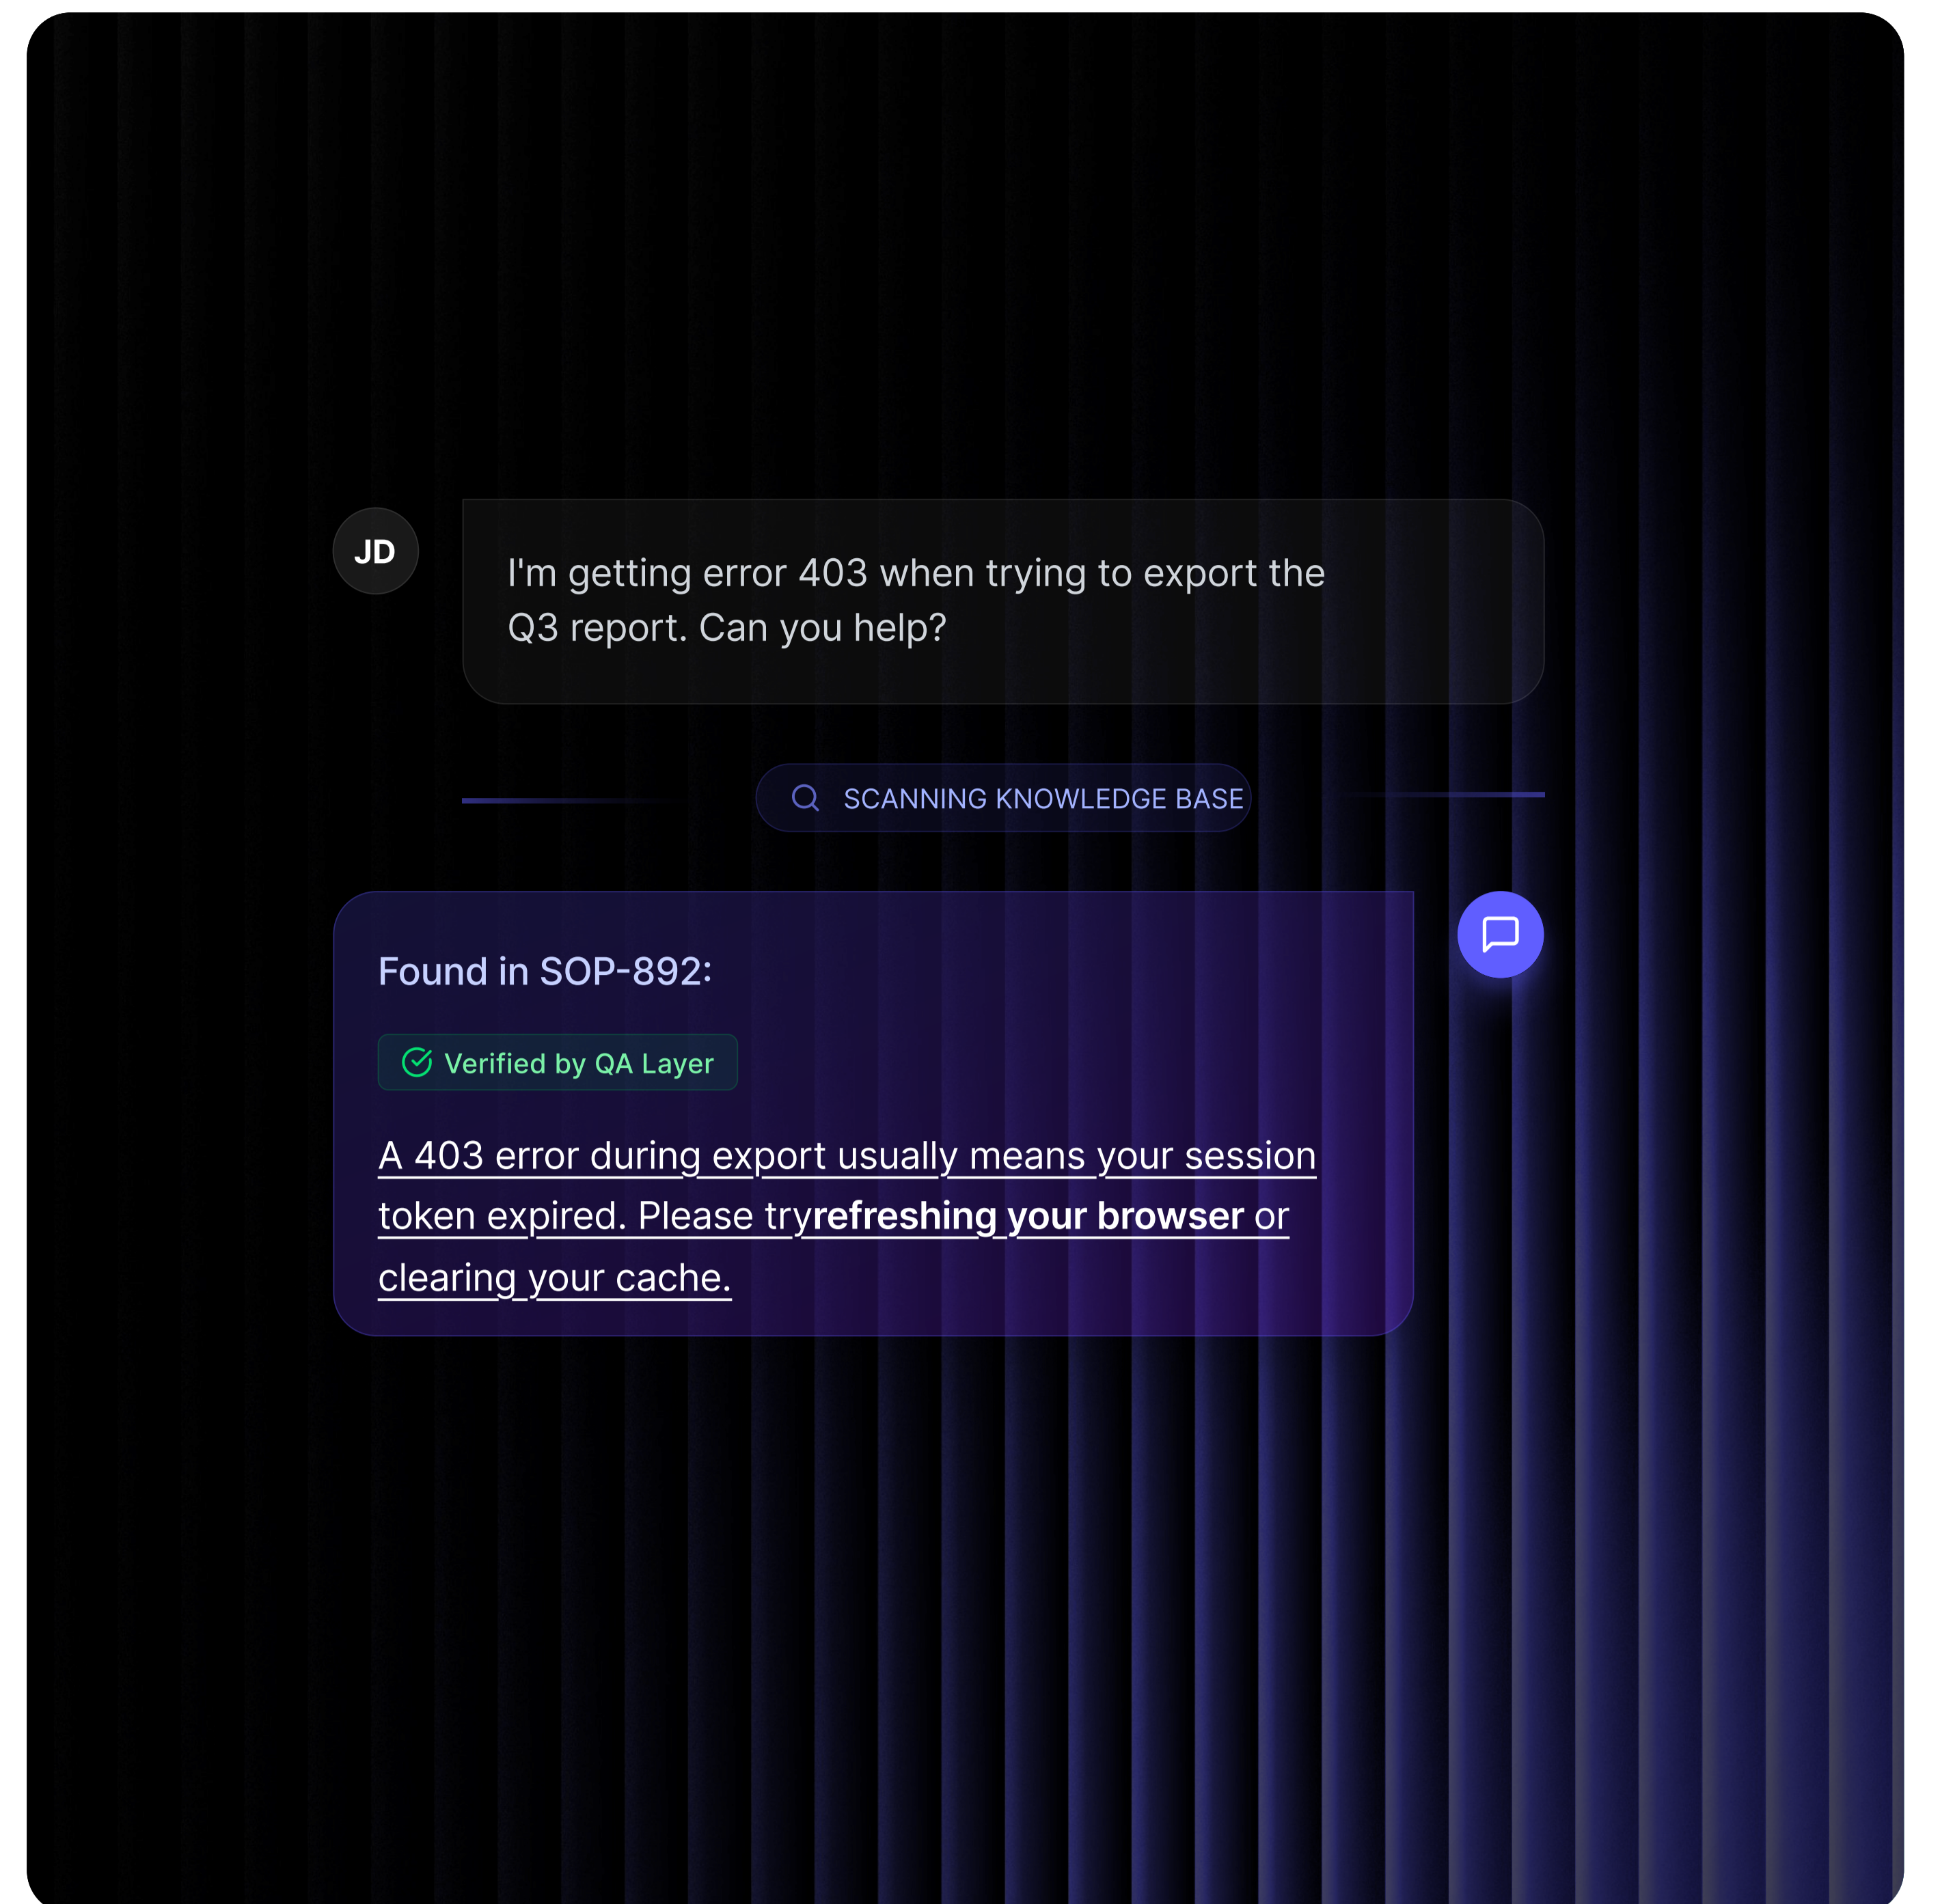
JD

I'm getting error 403 when trying to export the Q3 report. Can you help?

SCANNING KNOWLEDGE BASE

Found in SOP-892:

Verified by QA Layer

A 403 error during export usually means your session token expired. Please tryrefreshing your browser or clearing your cache.